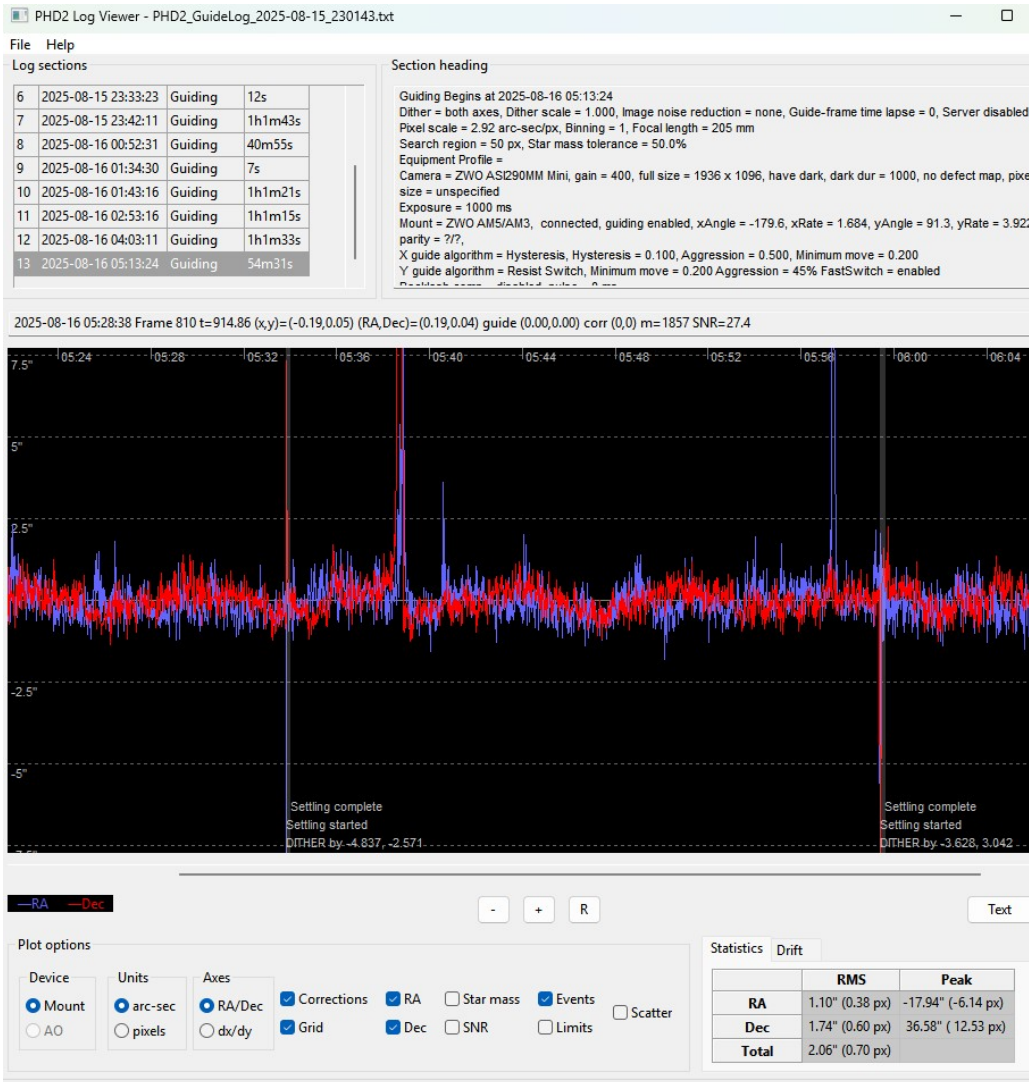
PHD2 Log Viewer - PHD2_GuideLog_2025-08-15_230143.txt

File Help

Log sections

| | | | |
|---|---|---|---|
| 6 | 2025-08-15 23:33:23 | Guiding | 12s |
| 7 | 2025-08-15 23:42:11 | Guiding | 1h1m43s |
| 8 | 2025-08-16 00:52:31 | Guiding | 40m55s |
| 9 | 2025-08-16 01:34:30 | Guiding | 7s |
| 10 | 2025-08-16 01:43:16 | Guiding | 1h1m21s |
| 11 | 2025-08-16 02:53:16 | Guiding | 1h1m15s |
| 12 | 2025-08-16 04:03:11 | Guiding | 1h1m33s |
| 13 | 2025-08-16 05:13:24 | Guiding | 54m31s |

Section heading

Guiding Begins at 2025-08-16 05:13:24
Dither = both axes, Dither scale = 1.000, Image noise reduction = none, Guide-frame time lapse = 0, Server disabled
Pixel scale = 2.92 arc-sec/px, Binning = 1, Focal length = 205 mm
Search region = 50 px, Star mass tolerance = 50.0%
Equipment Profile =
Camera = ZWO ASI290MM Mini, gain = 400, full size = 1936 x 1096, have dark, dark dur = 1000, no defect map, pixe size = unspecified
Exposure = 1000 ms
Mount = ZWO AM5/AM3, connected, guiding enabled, xAngle = -179.6, xRate = 1.684, yAngle = 91.3, yRate = 3.922 parity = ?/?,
X guide algorithm = Hysteresis, Hysteresis = 0.100, Aggression = 0.500, Minimum move = 0.200
Y guide algorithm = Resist Switch, Minimum move = 0.200 Aggression = 45% FastSwitch = enabled

2025-08-16 05:28:38 Frame 810 t=914.86 (x,y)=(-0.19,0.05) (RA,Dec)=(0.19,0.04) guide (0.00,0.00) corr (0,0) m=1857 SNR=27.4

05:24 05:28 05:32 05:36 05:40 05:44 05:48 05:52 05:56 06:00 06:04

7.5"
5"
2.5"
-2.5"
-5"

Settling complete
Settling started
DITHER by -4.837, -2.571

Settling complete
Settling started
DITHER by -3.628, 3.042

—RA —Dec

- + R

Text

Plot options

Device
Mount
AO

Units
arc-sec
pixels

Axes
RA/Dec
dx/dy

Corrections
Grid
RA
Dec
Star mass
SNR
Events
Limits
Scatter

Statistics Drift

| | RMS | Peak |
|---|---|---|
| RA | 1.10" (0.38 px) | -17.94" (-6.14 px) |
| Dec | 1.74" (0.60 px) | 36.58" ( 12.53 px) |
| Total | 2.06" (0.70 px) | |